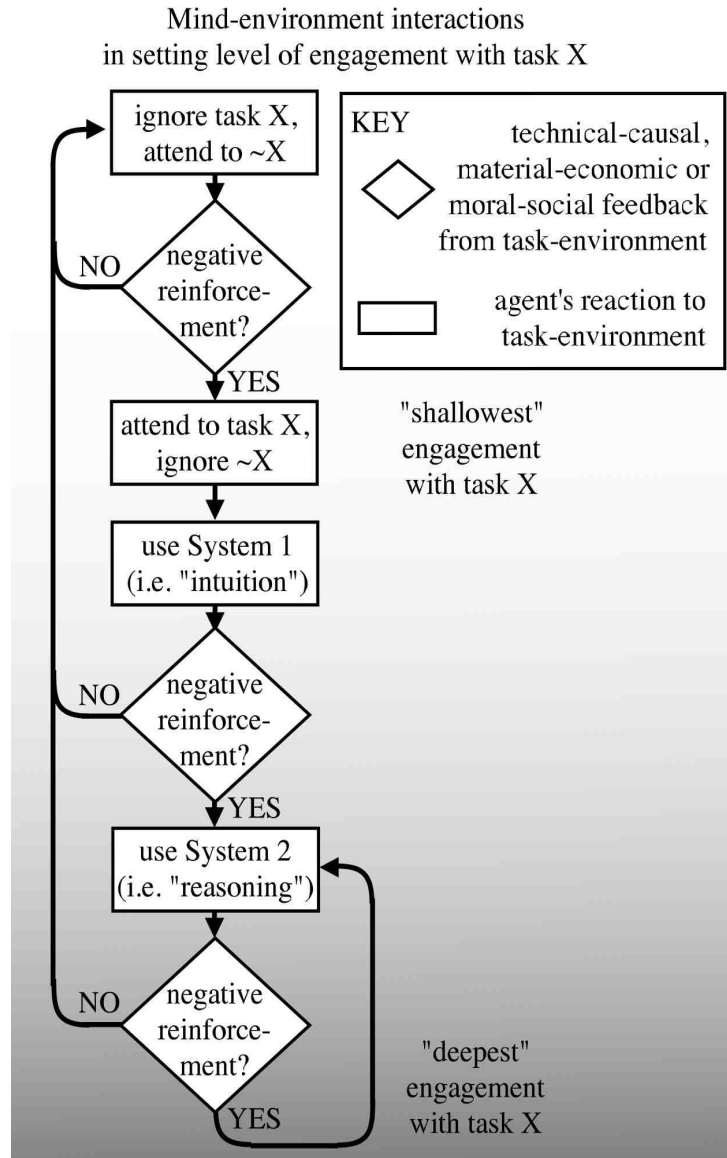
Mind-environment interactions
in setting level of engagement with task X

ignore task X, attend to ~X

negative reinforcement?

NO

YES

attend to task X, ignore ~X

use System 1 (i.e. "intuition")

negative reinforcement?

NO

YES

use System 2 (i.e. "reasoning")

negative reinforcement?

NO

YES

KEY

technical-causal, material-economic or moral-social feedback from task-environment

agent's reaction to task-environment

"shallowest" engagement with task X

"deepest" engagement with task X